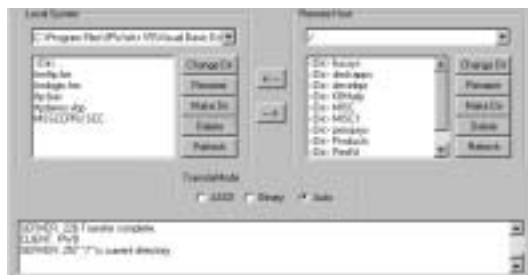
Local System

C:\Program Files\IPWorks V5\Visual Basic Ed

..Dir..
ftpfile.frm
ftpfile.frx
ftp.vbp
ftpdemo.vbp
MSSCCPRJ.SCC

Change Dir
Rename
Make Dir
Delete
Refresh

<--
-->

Remote Host

/

..Dir.. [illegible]
..Dir.. devtapps
..Dir.. devtags
..Dir.. KBHelp
..Dir.. MISC
..Dir.. MISC1
..Dir.. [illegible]
..Dir.. Products
..Dir.. Redist

Change Dir
Rename
Make Dir
Delete
Refresh

TransferMode

ASCII
Binary
Auto

SERVER: 226 Transfer complete.
CLIENT: PWD
SERVER: 257 "/" is current directory.